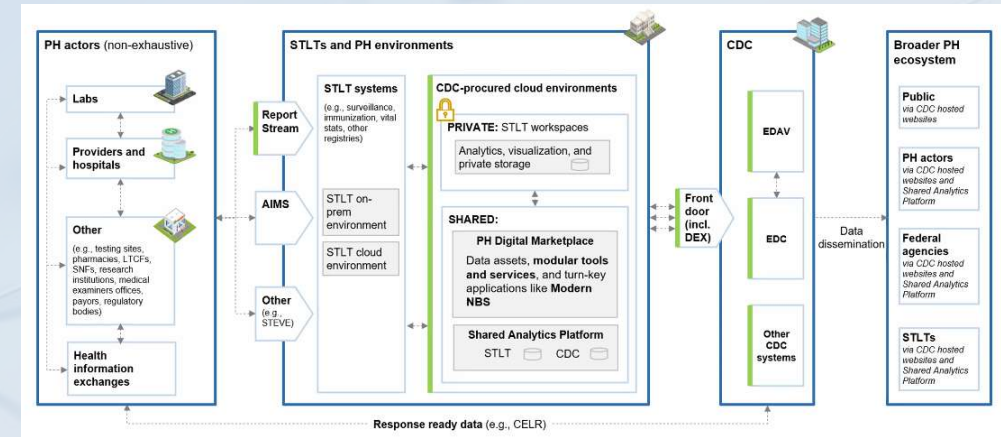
PH actors (non-exhaustive)

Labs

Providers and hospitals

Other

(e.g., testing sites, pharmacies, LTCFs, SNFs, research institutions, medical examiners offices, payors, regulatory bodies)

Health information exchanges

Report Stream

AIMS

Other (e.g., STEVE)

STLTs and PH environments

STLT systems

(e.g., surveillance, immunization, vital stats, other registries)

STLT on-prem environment

STLT cloud environment

CDC-procured cloud environments

PRIVATE: STLT workspaces

Analytics, visualization, and private storage

SHARED:

PH Digital Marketplace

Data assets, modular tools and services, and turn-key applications like Modern NBS

Shared Analytics Platform

STLT CDC

Front door (incl. DEX)

CDC

EDAV

EDC

Other CDC systems

Data dissemination

Broader PH ecosystem

Public
via CDC hosted websites

PH actors
via CDC hosted websites and Shared Analytics Platform

Federal agencies
via CDC hosted websites and Shared Analytics Platform

STLTs
via CDC hosted websites and Shared Analytics Platform

Response ready data (e.g., CELR)